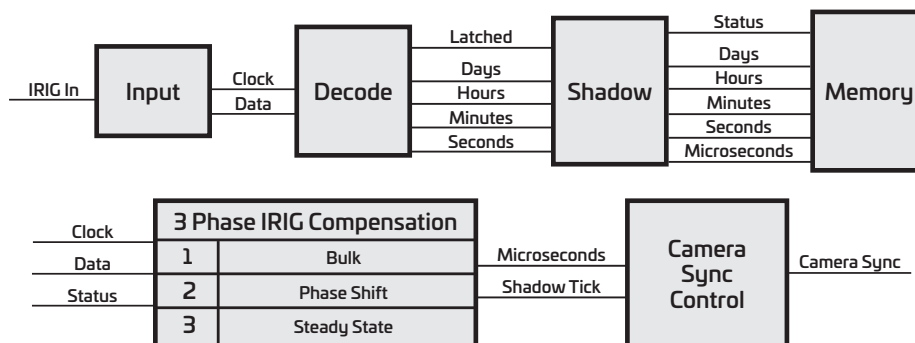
IRIG In

Input

Clock

Data

Decode

Latched

Days

Hours

Minutes

Seconds

Shadow

Status

Days

Hours

Minutes

Seconds

Microseconds

Memory

Clock

Data

Status

| 3 Phase IRIG Compensation | |
|---|---|
| 1 | Bulk |
| 2 | Phase Shift |
| 3 | Steady State |

Microseconds

Shadow Tick

Camera Sync Control

Camera Sync